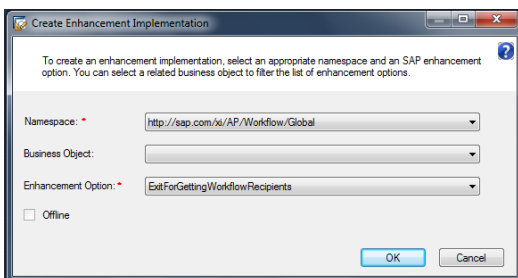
Create Enhancement Implementation

To create an enhancement implementation, select an appropriate namespace and an SAP enhancement option. You can select a related business object to filter the list of enhancement options.

Namespace: *
http://sap.com/xi/AP/Workflow/Global

Business Object:

Enhancement Option: *
ExitForGettingWorkflowRecipients

Offline

OK
Cancel